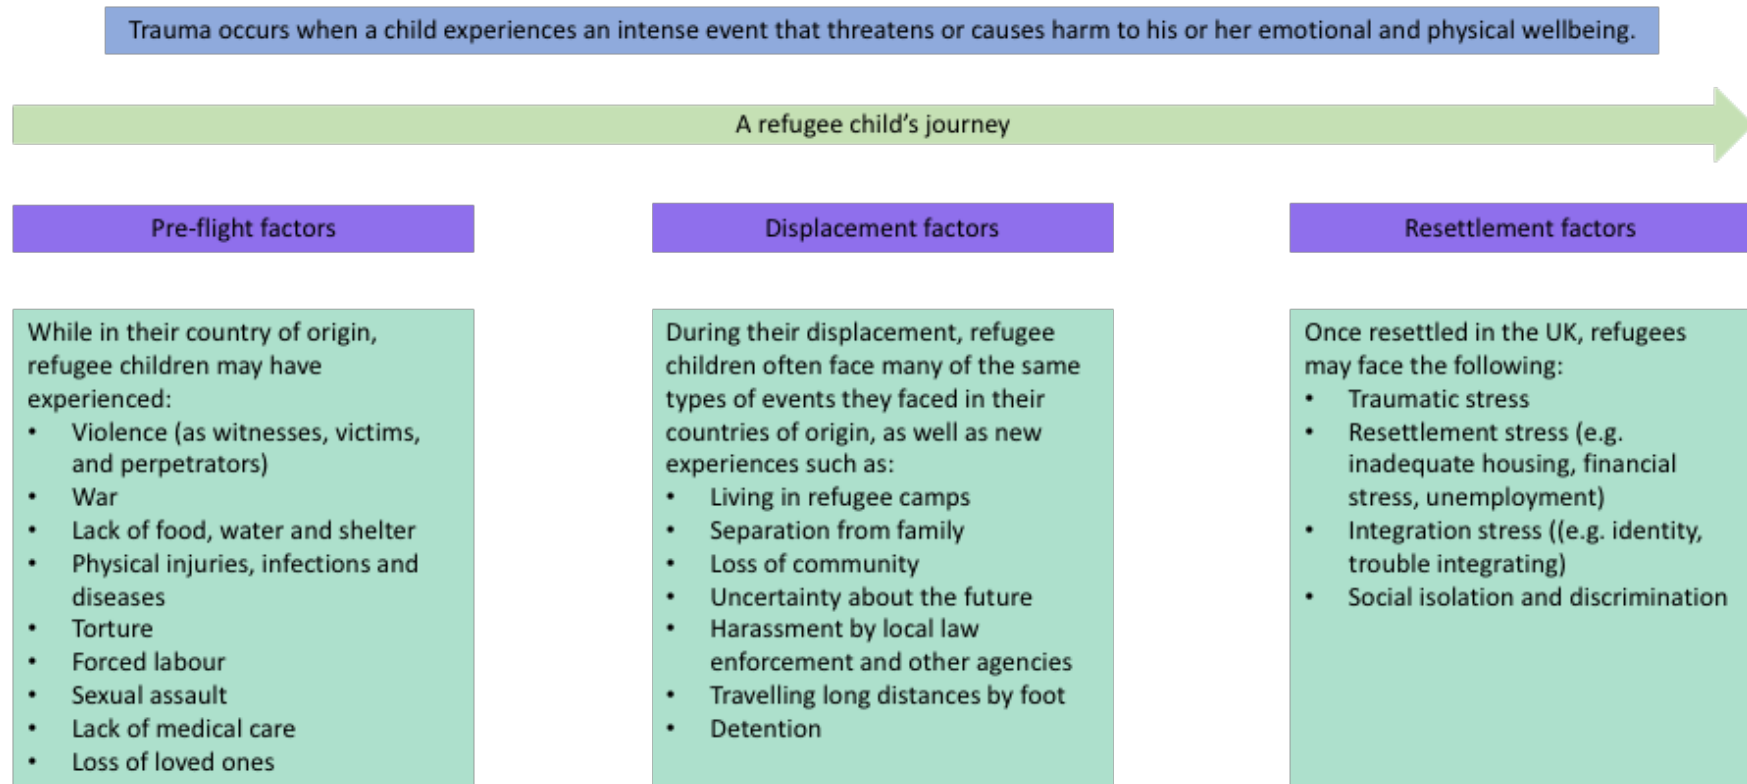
Trauma occurs when a child experiences an intense event that threatens or causes harm to his or her emotional and physical wellbeing.

A refugee child's journey

Pre-flight factors

While in their country of origin, refugee children may have experienced:
• Violence (as witnesses, victims, and perpetrators)
• War
• Lack of food, water and shelter
• Physical injuries, infections and diseases
• Torture
• Forced labour
• Sexual assault
• Lack of medical care
• Loss of loved ones

Displacement factors

During their displacement, refugee children often face many of the same types of events they faced in their countries of origin, as well as new experiences such as:
• Living in refugee camps
• Separation from family
• Loss of community
• Uncertainty about the future
• Harassment by local law enforcement and other agencies
• Travelling long distances by foot
• Detention

Resettlement factors

Once resettled in the UK, refugees may face the following:
• Traumatic stress
• Resettlement stress (e.g. inadequate housing, financial stress, unemployment)
• Integration stress ((e.g. identity, trouble integrating)
• Social isolation and discrimination